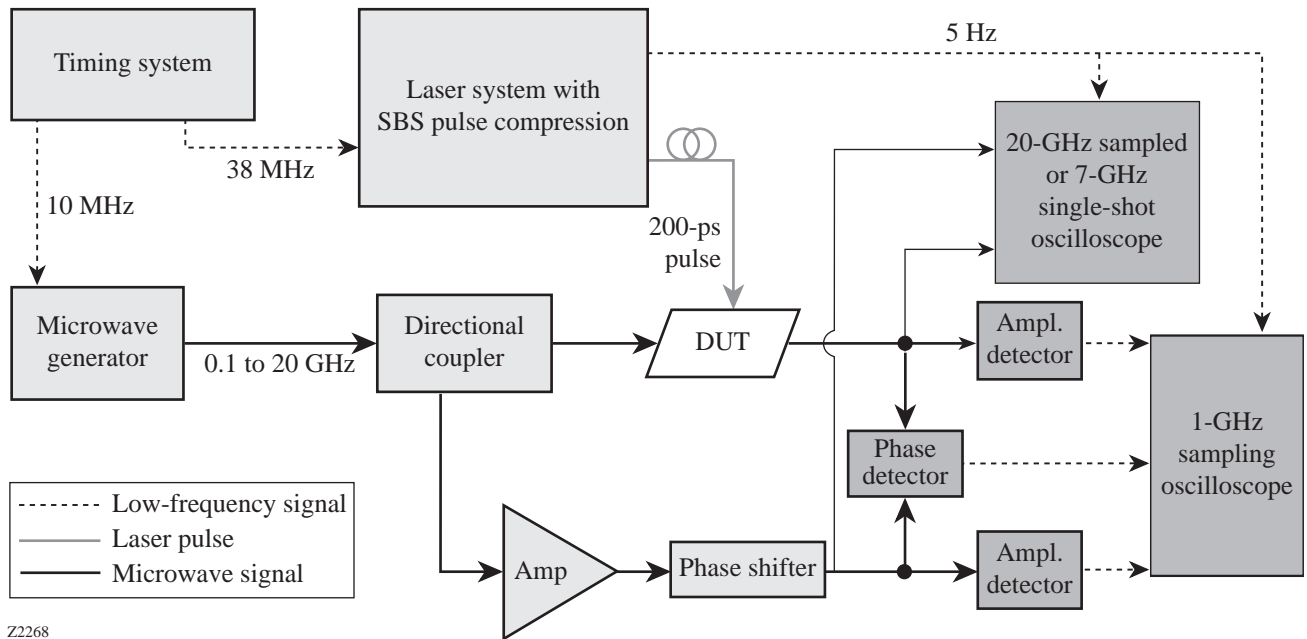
Timing system

Laser system with SBS pulse compression

5 Hz

38 MHz

10 MHz

20-GHz sampled or 7-GHz single-shot oscilloscope

200-ps pulse

Microwave generator

0.1 to 20 GHz

Directional coupler

DUT

Ampl. detector

1-GHz sampling oscilloscope

Phase detector

Low-frequency signal
Laser pulse
Microwave signal

Amp

Phase shifter

Ampl. detector

Z2268